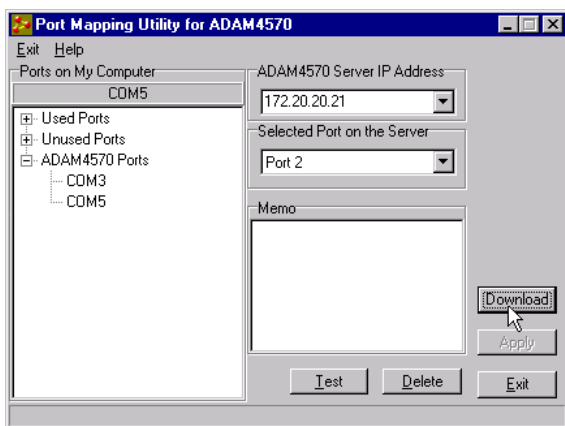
Port Mapping Utility for ADAM4570

Exit Help

Ports on My Computer

COM5

Used Ports
Unused Ports
ADAM4570 Ports
COM3
COM5

ADAM4570 Server IP Address

172.20.20.21

Selected Port on the Server

Port 2

Memo

Download

Apply

Test

Delete

Exit